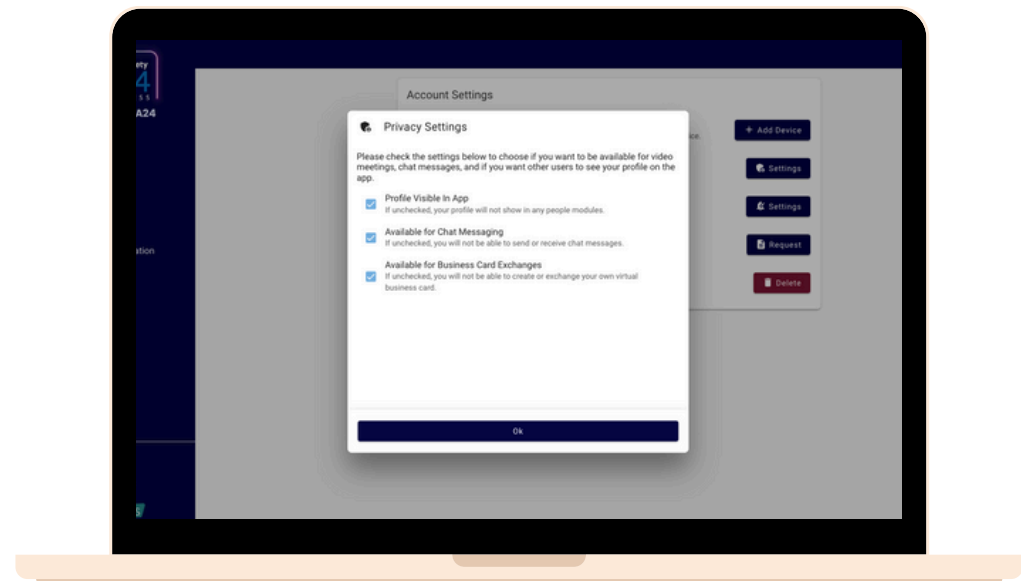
ety
4
S S
A24

ation

Account Settings

ce.

+ Add Device

Settings

Settings

Request

Delete

Privacy Settings

Please check the settings below to choose if you want to be available for video meetings, chat messages, and if you want other users to see your profile on the app.

Profile Visible In App
If unchecked, your profile will not show in any people modules.

Available for Chat Messaging
If unchecked, you will not be able to send or receive chat messages.

Available for Business Card Exchanges
If unchecked, you will not be able to create or exchange your own virtual business card.

Ok